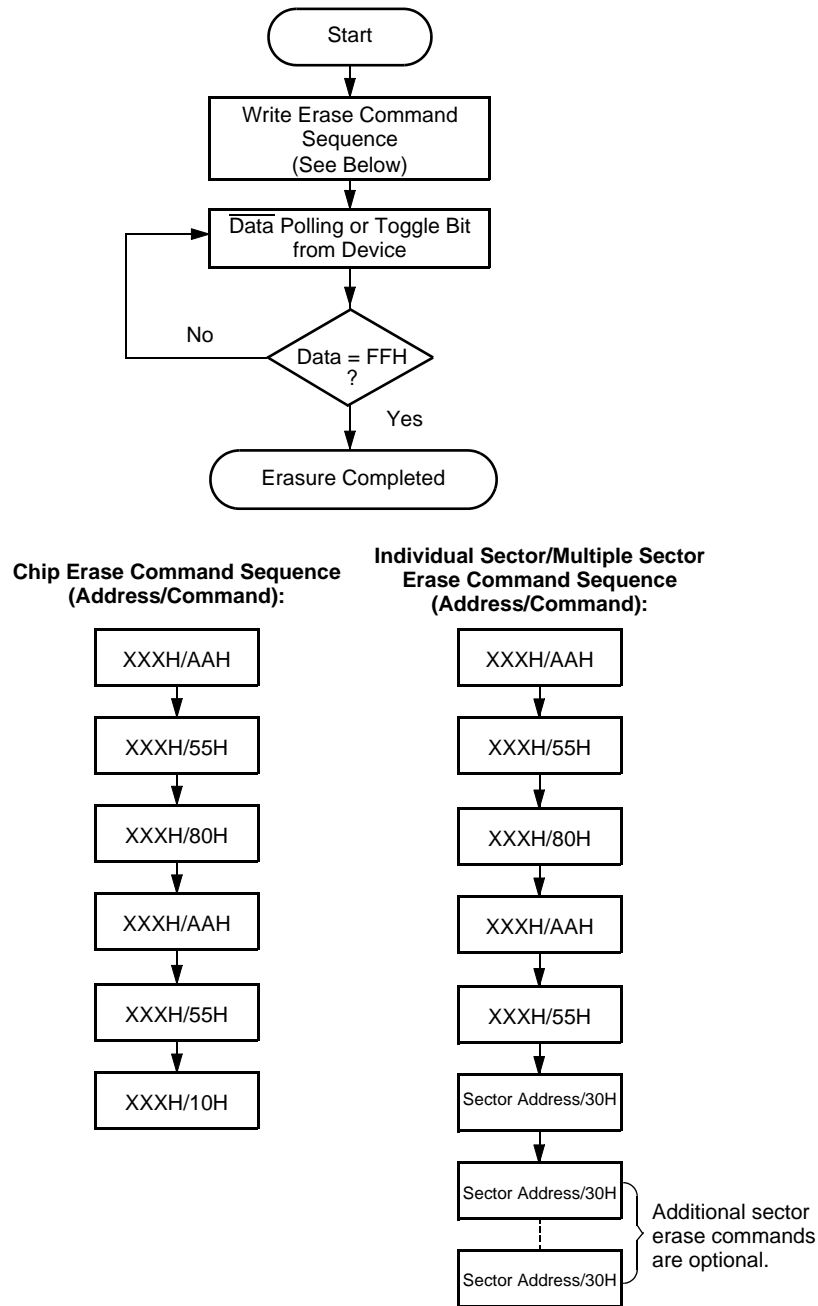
Start

Write Erase Command Sequence (See Below)

$\overline{\text{Data}}$ Polling or Toggle Bit from Device

No

Data = FFH ?

Yes

Erasure Completed

Chip Erase Command Sequence (Address/Command):

XXXH/AAH

XXXH/55H

XXXH/80H

XXXH/AAH

XXXH/55H

XXXH/10H

Individual Sector/Multiple Sector Erase Command Sequence (Address/Command):

XXXH/AAH

XXXH/55H

XXXH/80H

XXXH/AAH

XXXH/55H

Sector Address/30H

Sector Address/30H

Sector Address/30H

Additional sector erase commands are optional.